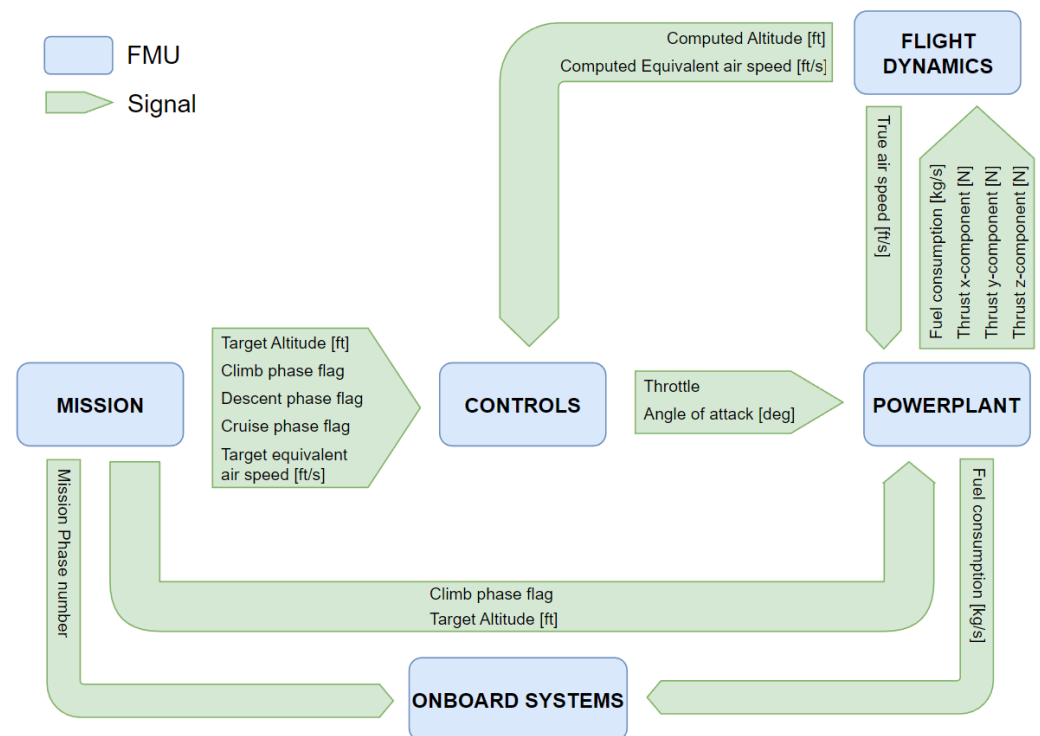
FMU

Signal

Computed Altitude [ft]
Computed Equivalent air speed [ft/s]

FLIGHT DYNAMICS

True air speed [ft/s]

Fuel consumption [kg/s]
Thrust x-component [N]
Thrust y-component [N]
Thrust z-component [N]

MISSION

Target Altitude [ft]
Climb phase flag
Descent phase flag
Cruise phase flag
Target equivalent air speed [ft/s]

CONTROLS

Throttle
Angle of attack [deg]

POWERPLANT

Mission Phase number

Climb phase flag
Target Altitude [ft]

Fuel consumption [kg/s]

ONBOARD SYSTEMS